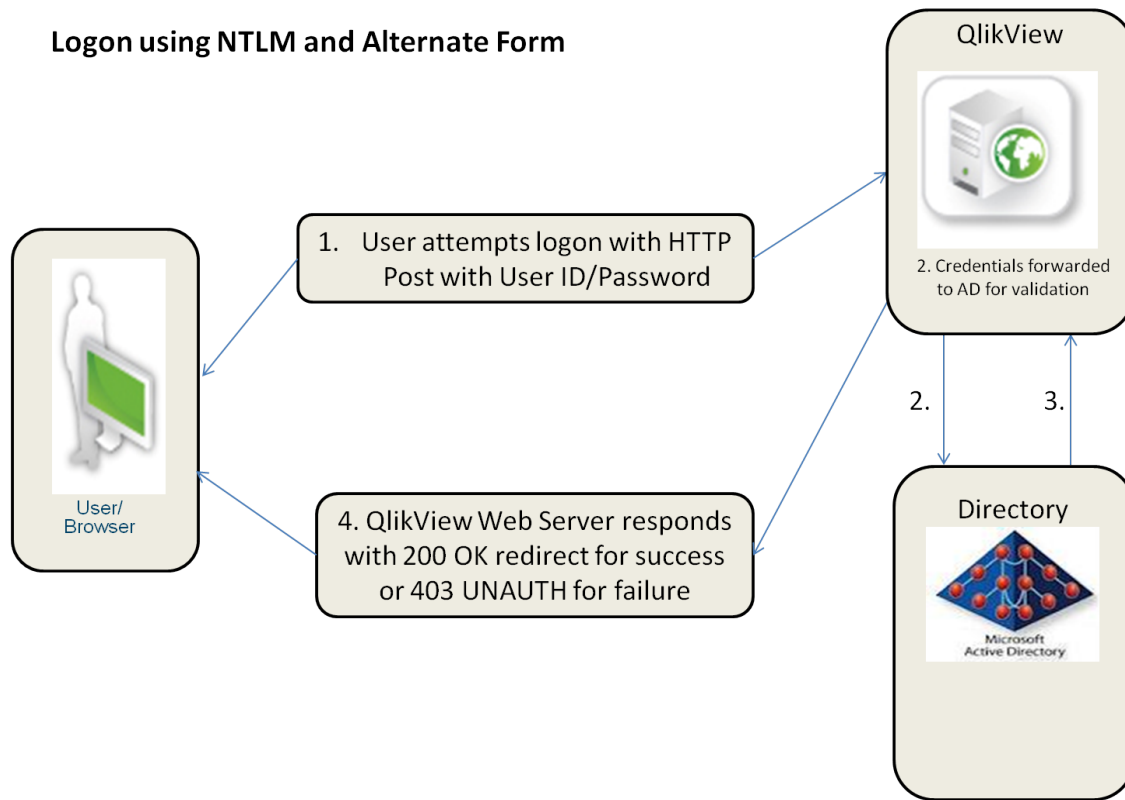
Logon using NTLM and Alternate Form

QlikView

1. User attempts logon with HTTP Post with User ID/Password

2. Credentials forwarded to AD for validation

User/ Browser

2.

3.

4. QlikView Web Server responds with 200 OK redirect for success or 403 UNAUTH for failure

Directory

Microsoft Active Directory